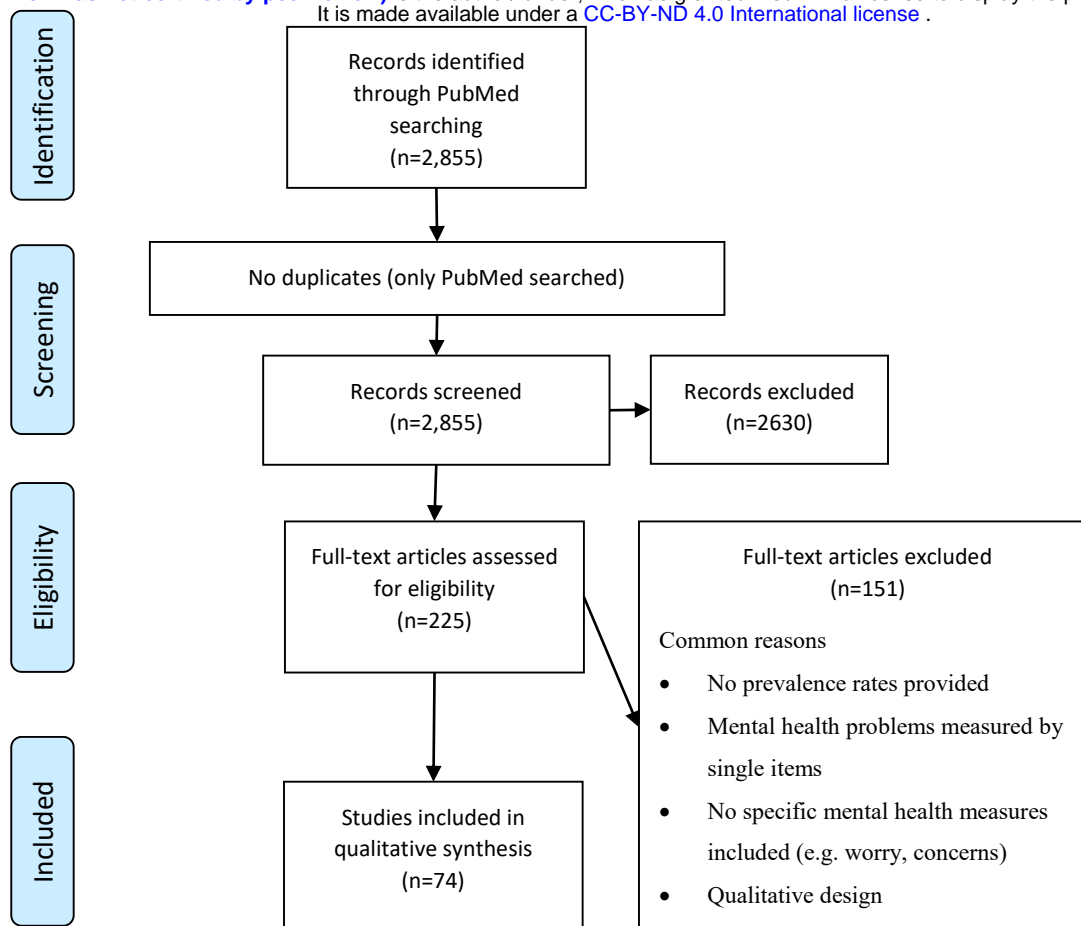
It is made available under a CC-BY-ND 4.0 International license .

Identification

Records identified through PubMed searching (n=2,855)

Screening

No duplicates (only PubMed searched)

Records screened (n=2,855)

Records excluded (n=2630)

Eligibility

Full-text articles assessed for eligibility (n=225)

Full-text articles excluded (n=151)

Common reasons

- No prevalence rates provided
- Mental health problems measured by single items
- No specific mental health measures included (e.g. worry, concerns)
- Qualitative design

Included

Studies included in qualitative synthesis (n=74)